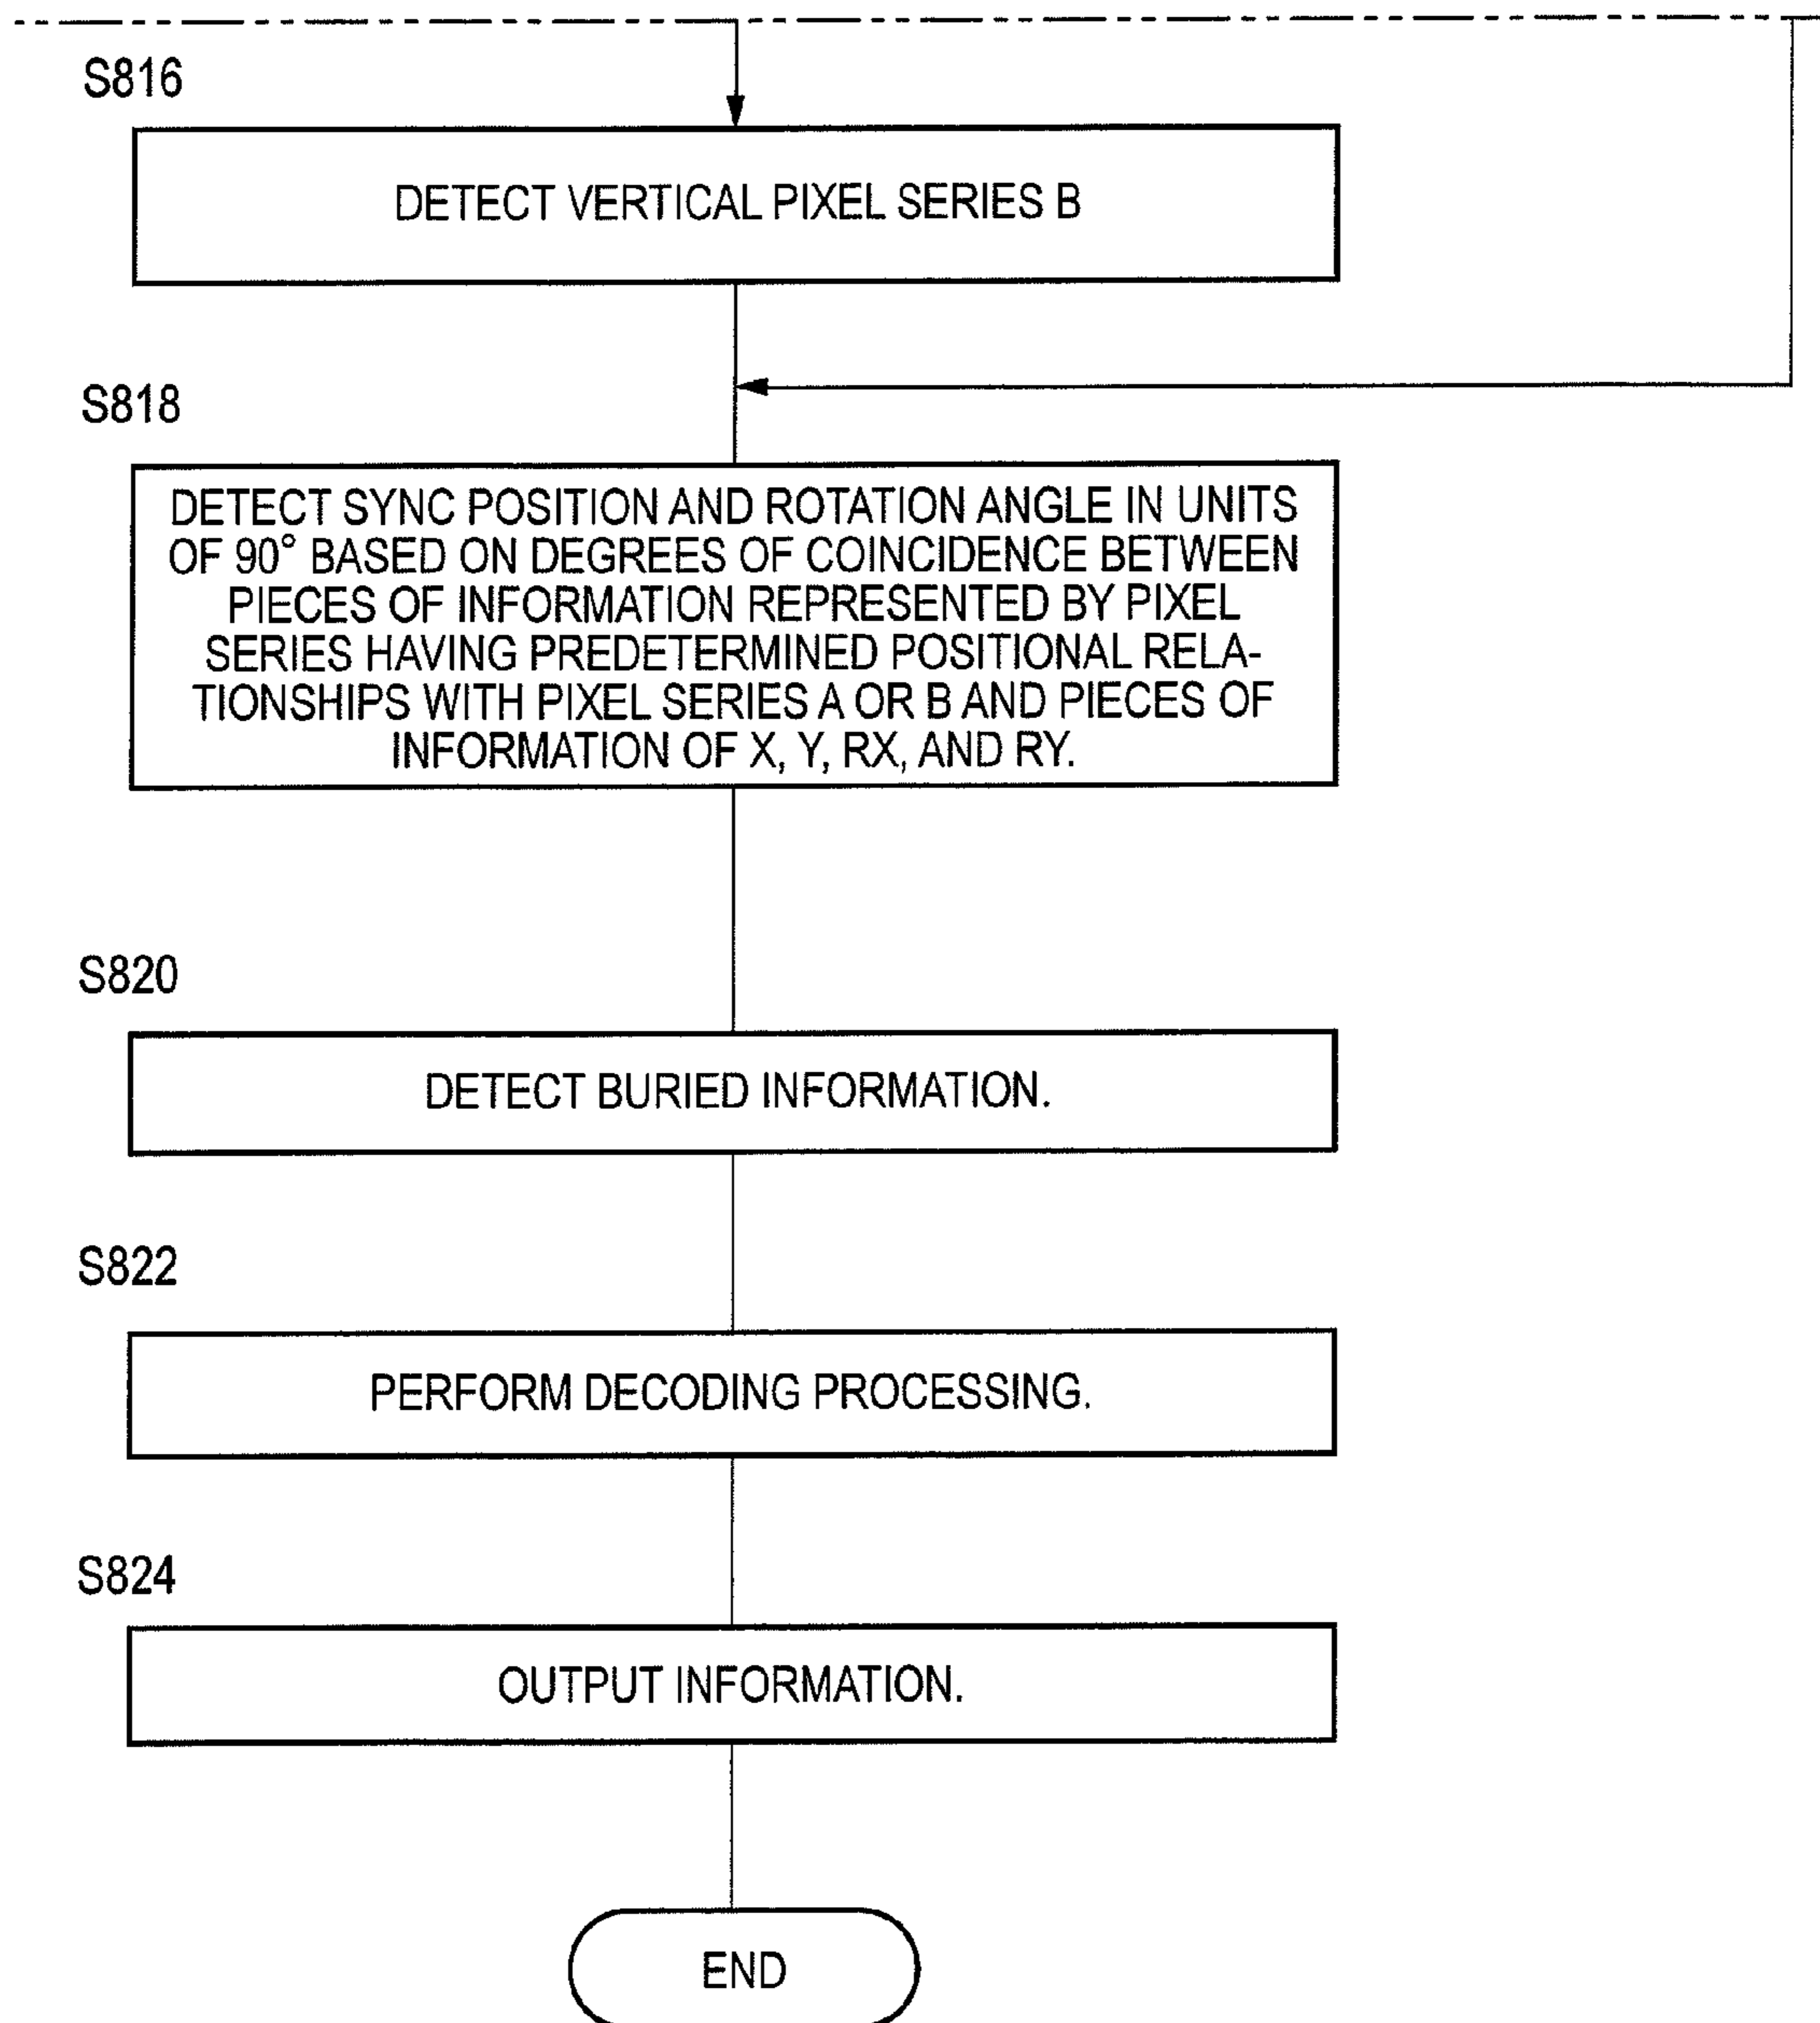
S816

DETECT VERTICAL PIXEL SERIES B

S818

DETECT SYNC POSITION AND ROTATION ANGLE IN UNITS OF 90° BASED ON DEGREES OF COINCIDENCE BETWEEN PIECES OF INFORMATION REPRESENTED BY PIXEL SERIES HAVING PREDETERMINED POSITIONAL RELATIONSHIPS WITH PIXEL SERIES A OR B AND PIECES OF INFORMATION OF X, Y, RX, AND RY.

S820

DETECT BURIED INFORMATION.

S822

PERFORM DECODING PROCESSING.

S824

OUTPUT INFORMATION.

END